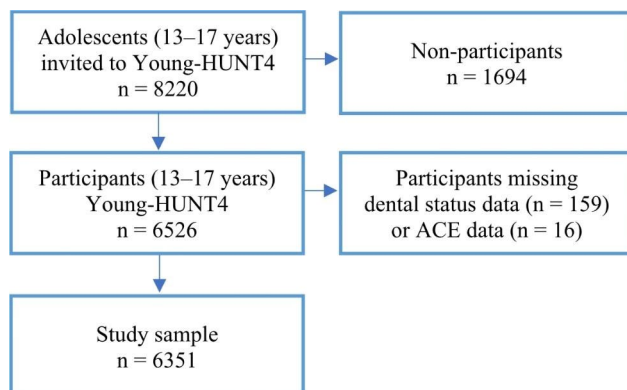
Adolescents (13–17 years) invited to Young-HUNT4
n = 8220

Non-participants
n = 1694

Participants (13–17 years) Young-HUNT4
n = 6526

Participants missing dental status data (n = 159) or ACE data (n = 16)

Study sample
n = 6351